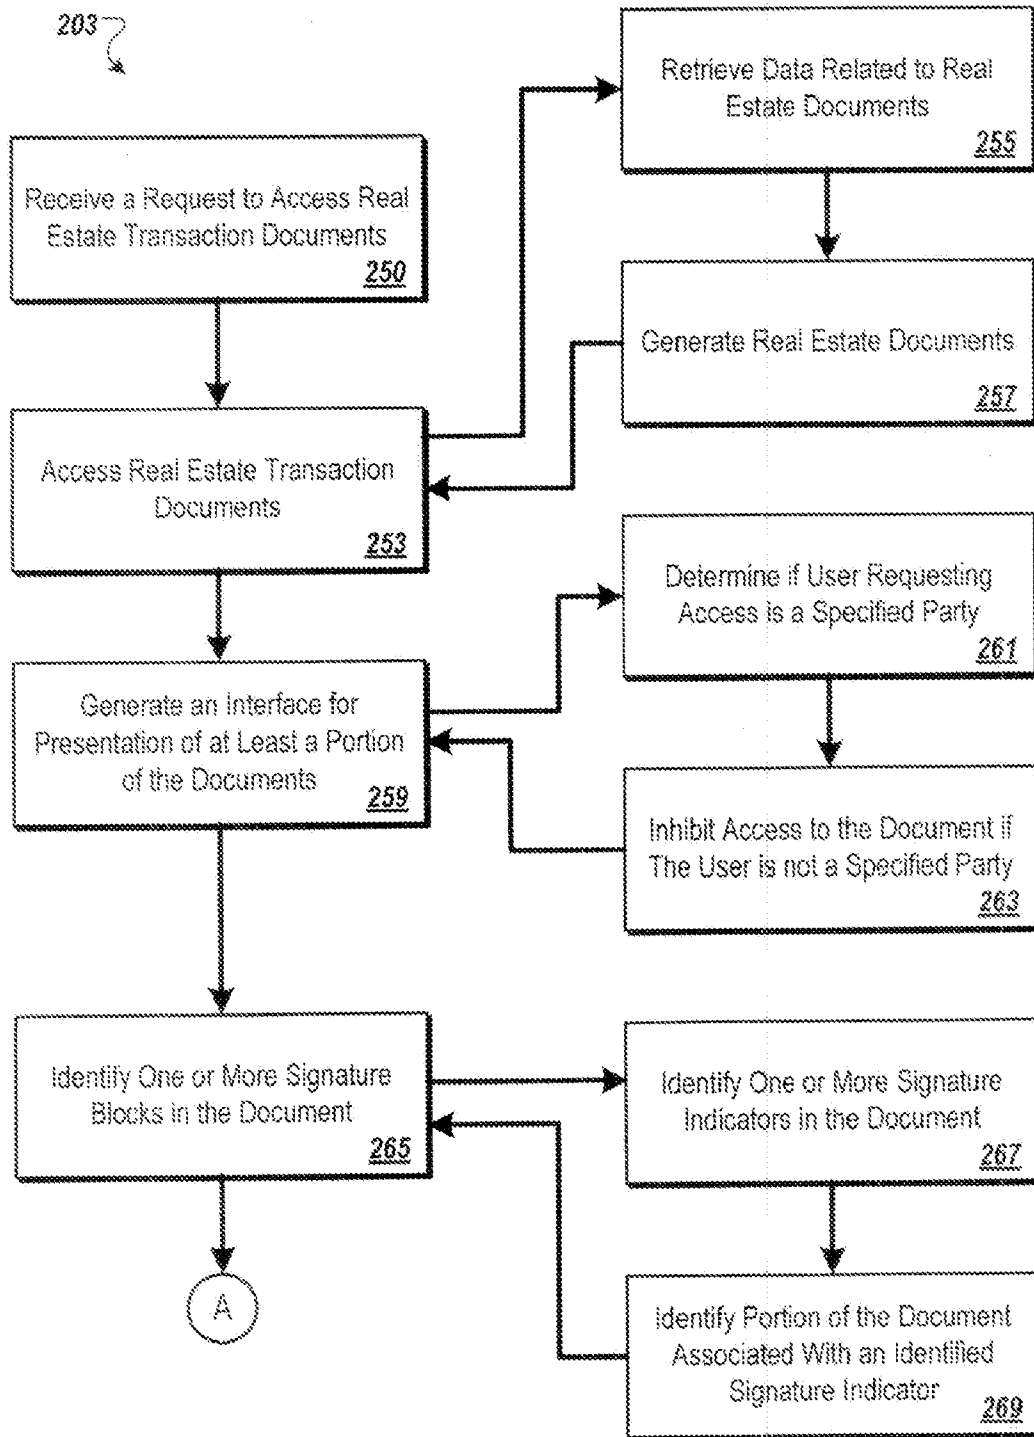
203

Receive a Request to Access Real Estate Transaction Documents
250

Retrieve Data Related to Real Estate Documents
255

Generate Real Estate Documents
257

Access Real Estate Transaction Documents
253

Determine if User Requesting Access is a Specified Party
261

Generate an Interface for Presentation of at Least a Portion of the Documents
259

Inhibit Access to the Document if The User is not a Specified Party
263

Identify One or More Signature Blocks in the Document
265

Identify One or More Signature Indicators in the Document
267

Identify Portion of the Document Associated With an Identified Signature Indicator
269

A